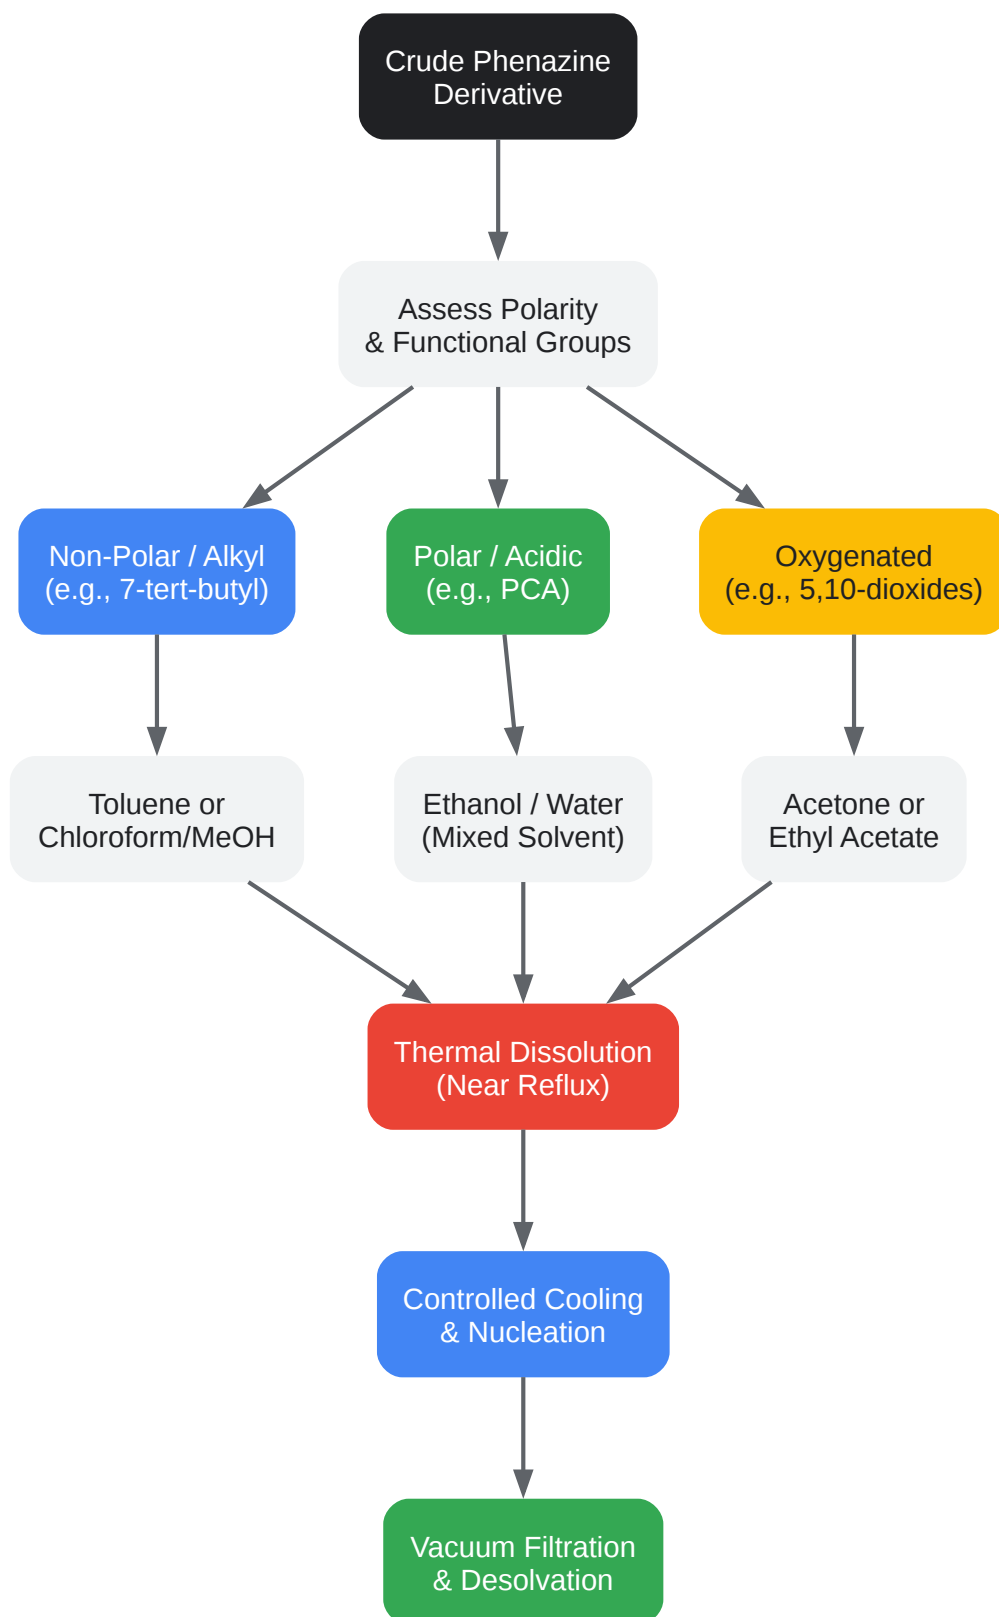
Crude Phenazine Derivative

Assess Polarity & Functional Groups

Non-Polar / Alkyl (e.g., 7-tert-butyl)

Polar / Acidic (e.g., PCA)

Oxygenated (e.g., 5,10-dioxides)

Toluene or Chloroform/MeOH

Ethanol / Water (Mixed Solvent)

Acetone or Ethyl Acetate

Thermal Dissolution (Near Reflux)

Controlled Cooling & Nucleation

Vacuum Filtration & Desolvation